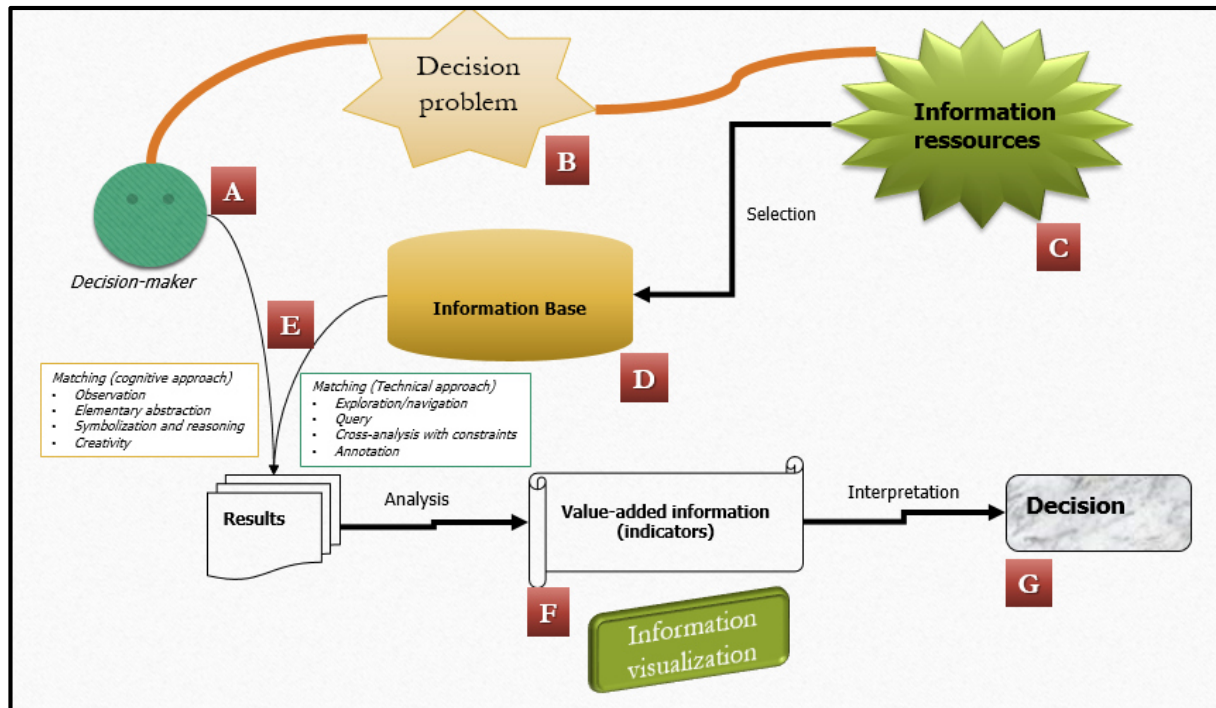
Decision problem

Information ressources

A

B

C

Decision-maker

Selection

Information Base

E

D

Matching (cognitive approach)
- Observation
- Elementary abstraction
- Symbolization and reasoning
- Creativity

Matching (Technical approach)
- Exploration/navigation
- Query
- Cross-analysis with constraints
- Annotation

Results

Analysis

Value-added information (indicators)

Interpretation

Decision

G

F

Information visualization